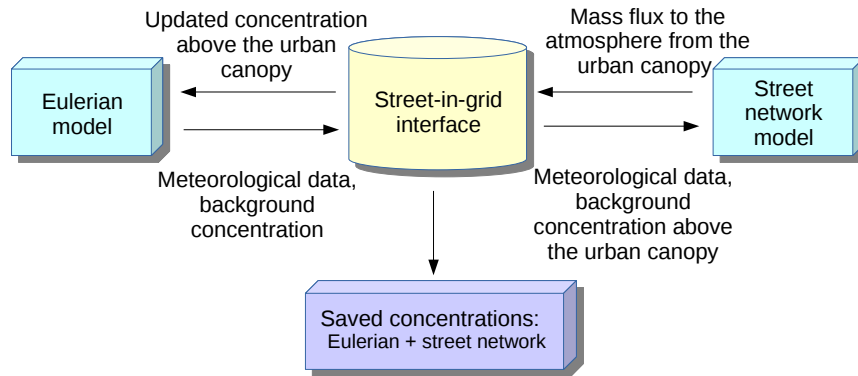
Updated concentration above the urban canopy

Mass flux to the atmosphere from the urban canopy

Eulerian model

Street-in-grid interface

Street network model

Meteorological data, background concentration

Meteorological data, background concentration above the urban canopy

Saved concentrations:
Eulerian + street network